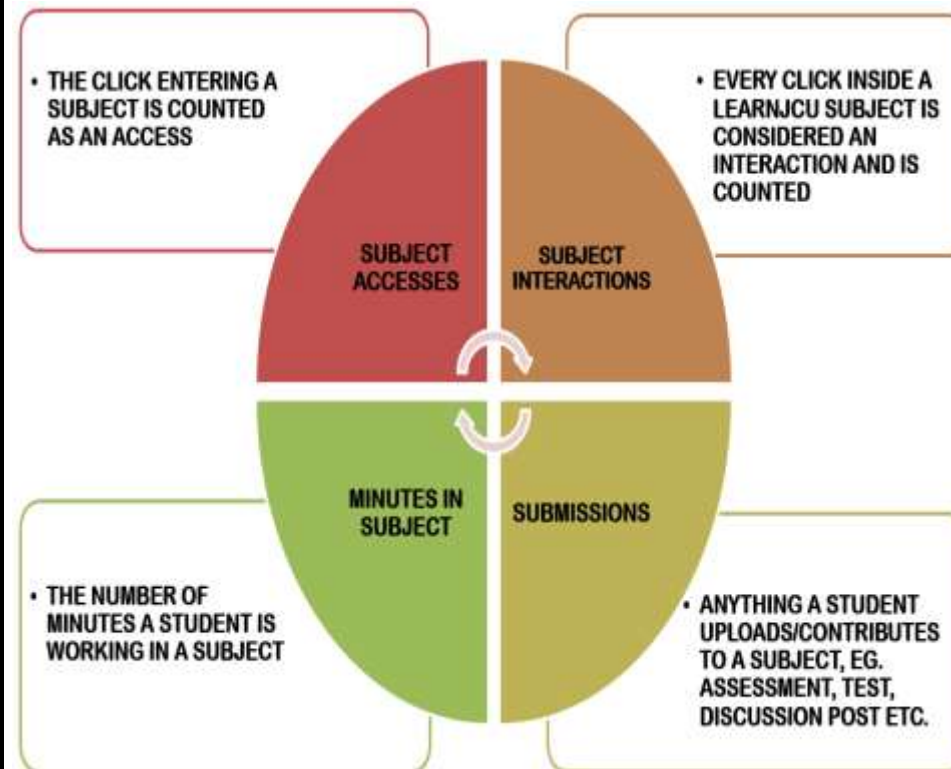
• THE CLICK ENTERING A SUBJECT IS COUNTED AS AN ACCESS

• EVERY CLICK INSIDE A LEARNJCU SUBJECT IS CONSIDERED AN INTERACTION AND IS COUNTED

SUBJECT ACCESSES

SUBJECT INTERACTIONS

MINUTES IN SUBJECT

SUBMISSIONS

• THE NUMBER OF MINUTES A STUDENT IS WORKING IN A SUBJECT

• ANYTHING A STUDENT UPLOADS/CONTRIBUTES TO A SUBJECT, EG. ASSESSMENT, TEST, DISCUSSION POST ETC.